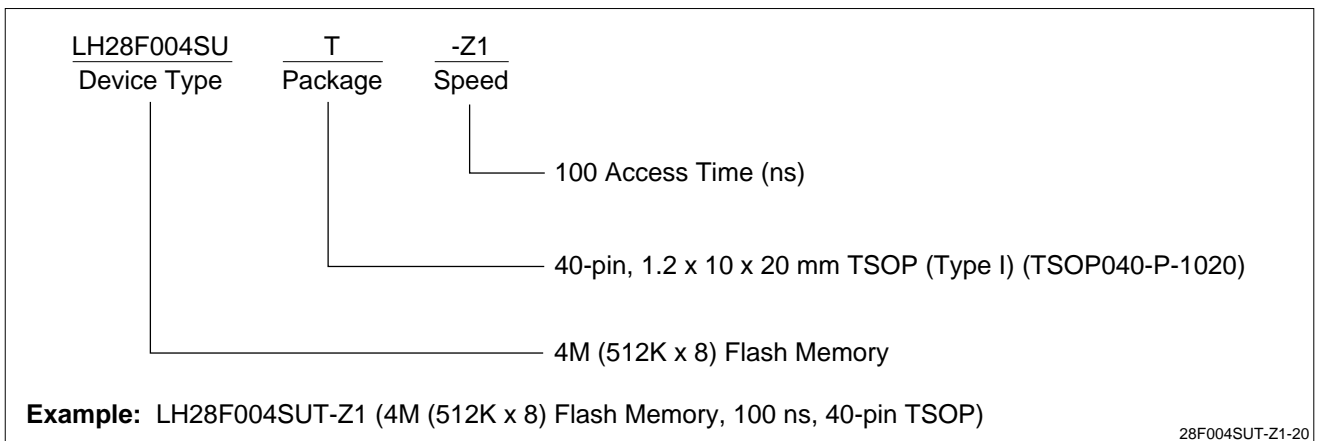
LH28F004SU
Device Type

T
Package

-Z1
Speed

100 Access Time (ns)

40-pin, 1.2 x 10 x 20 mm TSOP (Type I) (TSOP040-P-1020)

4M (512K x 8) Flash Memory

**Example:** LH28F004SUT-Z1 (4M (512K x 8) Flash Memory, 100 ns, 40-pin TSOP)

28F004SUT-Z1-20